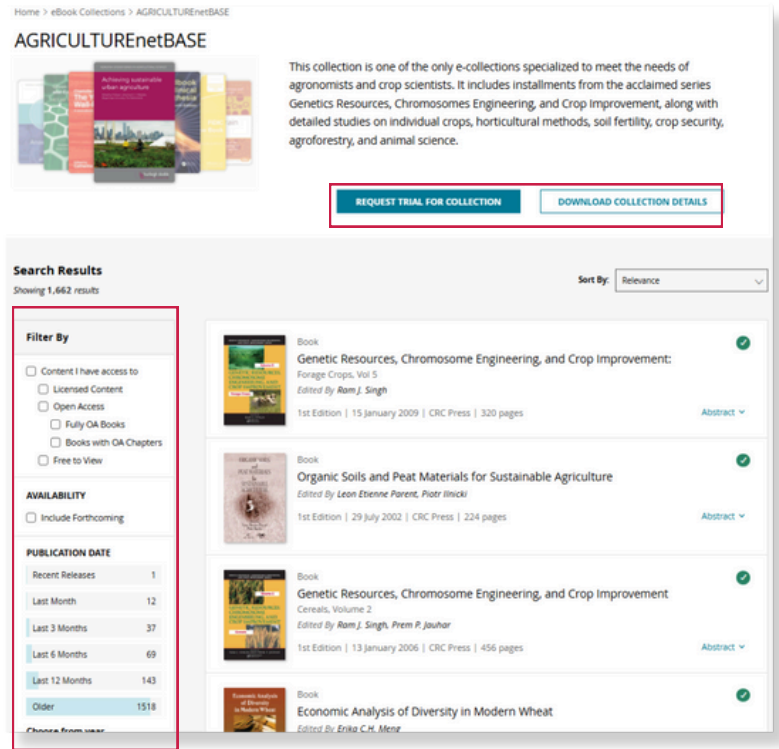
Home > eBook Collections > AGRICULTUREnetBASE

AGRICULTUREnetBASE

Achieving sustainable urban agriculture

This collection is one of the only e-collections specialized to meet the needs of agronomists and crop scientists. It includes installments from the acclaimed series Genetics Resources, Chromosomes Engineering, and Crop Improvement, along with detailed studies on individual crops, horticultural methods, soil fertility, crop security, agroforestry, and animal science.

REQUEST TRIAL FOR COLLECTION

DOWNLOAD COLLECTION DETAILS

Search Results

Showing 1,662 results

Sort By: Relevance

Filter By

Content I have access to
Licensed Content
Open Access
Fully OA Books
Books with OA Chapters
Free to View

AVAILABILITY

Include Forthcoming

PUBLICATION DATE

| | |
|---|---|
| Recent Releases | 1 |
| Last Month | 12 |
| Last 3 Months | 37 |
| Last 6 Months | 69 |
| Last 12 Months | 143 |
| Older | 1518 |

Choose from year

Book
Genetic Resources, Chromosome Engineering, and Crop Improvement:
Forage Crops, Vol 5
Edited By Ram J. Singh
1st Edition | 15 January 2009 | CRC Press | 320 pages
Abstract

Book
Organic Soils and Peat Materials for Sustainable Agriculture
Edited By Leon Etienne Parent, Piotr Ilnicki
1st Edition | 29 July 2002 | CRC Press | 224 pages
Abstract

Book
Genetic Resources, Chromosome Engineering, and Crop Improvement
Cereals, Volume 2
Edited By Ram J. Singh, Prem P. Jauhar
1st Edition | 13 January 2006 | CRC Press | 456 pages
Abstract

Book
Economic Analysis of Diversity in Modern Wheat
Edited By Erika C.H. Meng